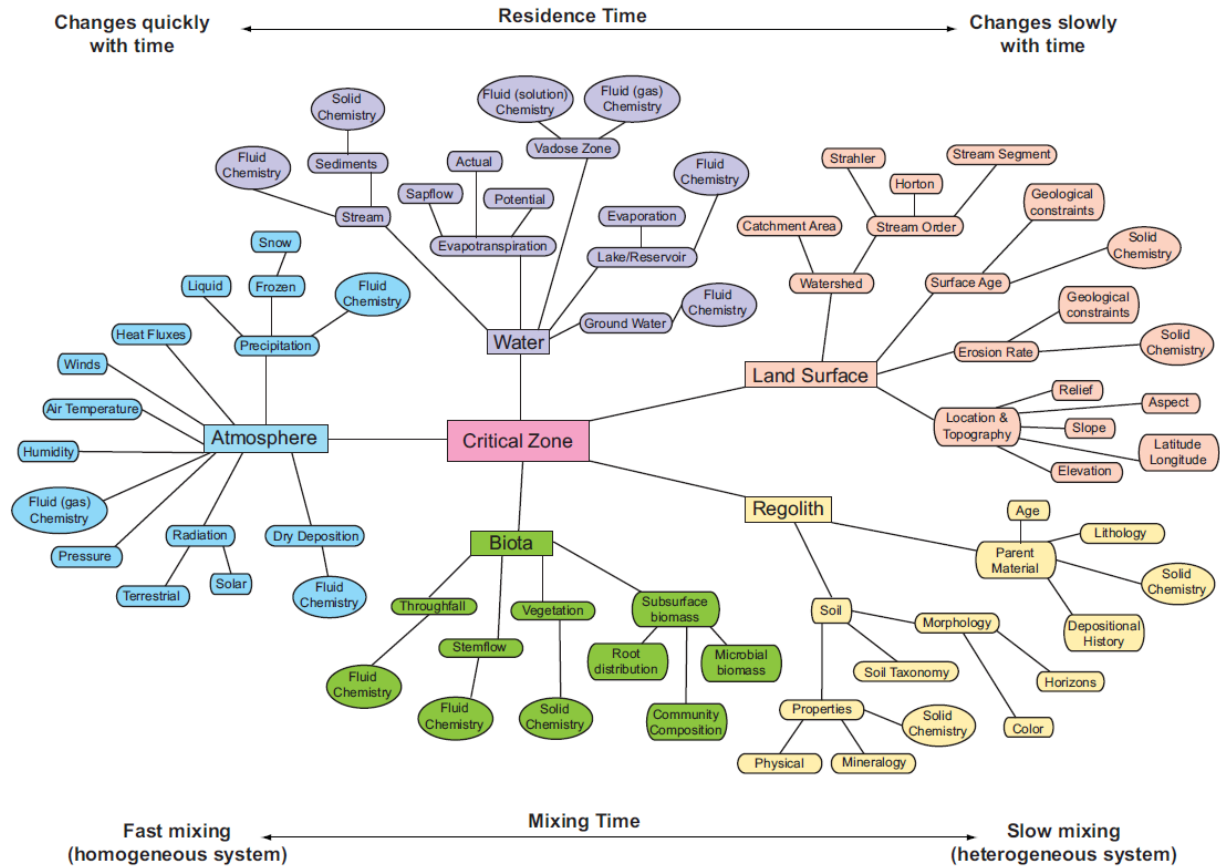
Changes quickly with time

Residence Time

Changes slowly with time

Solid Chemistry

Fluid (solution) Chemistry

Fluid (gas) Chemistry

Vadose Zone

Fluid Chemistry

Sediments

Actual

Fluid Chemistry

Sapflow

Potential

Stream

Evaporation

Evapotranspiration

Lake/Reservoir

Snow

Liquid

Frozen

Fluid Chemistry

Fluid Chemistry

Heat Fluxes

Precipitation

Ground Water

Water

Winds

Air Temperature

Atmosphere

Critical Zone

Humidity

Fluid (gas) Chemistry

Radiation

Dry Deposition

Pressure

Solar

Terrestrial

Fluid Chemistry

Strahler

Stream Segment

Horton

Geological constraints

Catchment Area

Stream Order

Solid Chemistry

Watershed

Surface Age

Geological constraints

Solid Chemistry

Erosion Rate

Land Surface

Relief

Aspect

Location & Topography

Slope

Latitude Longitude

Elevation

Regolith

Age

Lithology

Parent Material

Solid Chemistry

Depositional History

Soil

Morphology

Soil Taxonomy

Horizons

Properties

Solid Chemistry

Color

Physical

Mineralogy

Biota

Throughfall

Vegetation

Subsurface biomass

Stemflow

Root distribution

Microbial biomass

Fluid Chemistry

Fluid Chemistry

Solid Chemistry

Community Composition

Fast mixing (homogeneous system)

Mixing Time

Slow mixing (heterogeneous system)